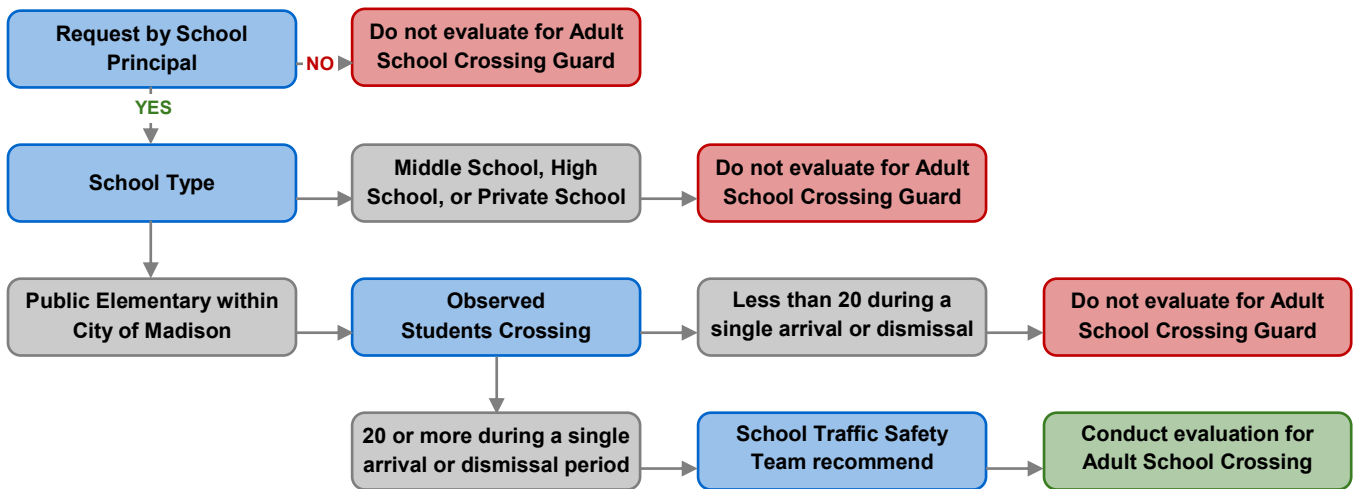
Request by School Principal

NO

Do not evaluate for Adult School Crossing Guard

YES

School Type

Middle School, High School, or Private School

Do not evaluate for Adult School Crossing Guard

Public Elementary within City of Madison

Observed Students Crossing

Less than 20 during a single arrival or dismissal

Do not evaluate for Adult School Crossing Guard

20 or more during a single arrival or dismissal period

School Traffic Safety Team recommend

Conduct evaluation for Adult School Crossing